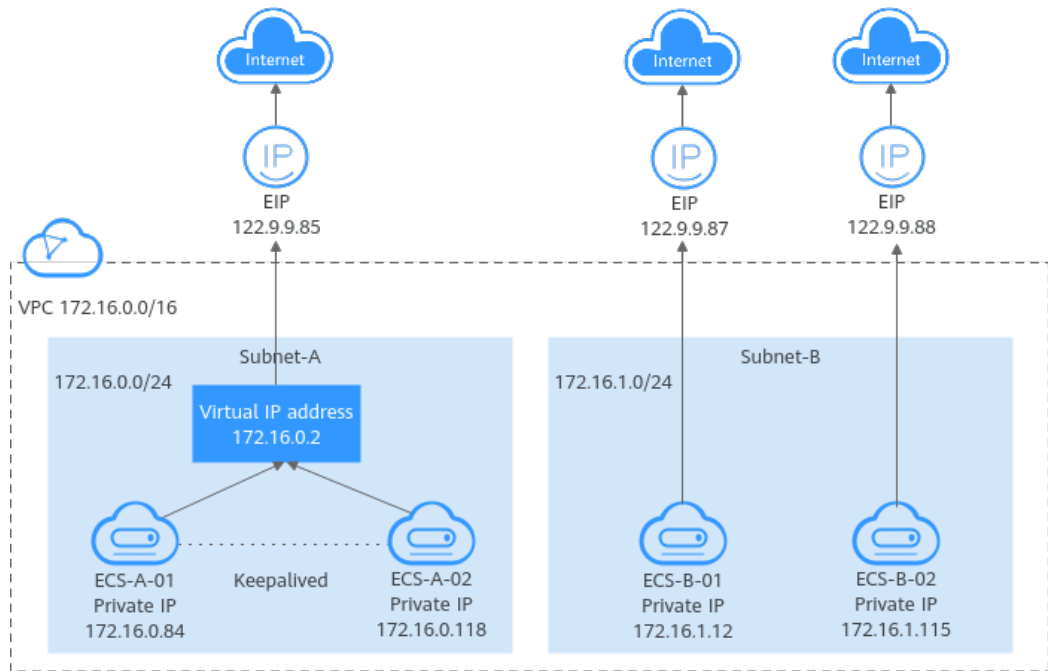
Internet

IP

EIP
122.9.9.85

Internet

IP

EIP
122.9.9.87

Internet

IP

EIP
122.9.9.88

VPC 172.16.0.0/16

Subnet-A
172.16.0.0/24

Virtual IP address
172.16.0.2

ECS-A-01
Private IP
172.16.0.84

Keepalived

ECS-A-02
Private IP
172.16.0.118

Subnet-B
172.16.1.0/24

ECS-B-01
Private IP
172.16.1.12

ECS-B-02
Private IP
172.16.1.115